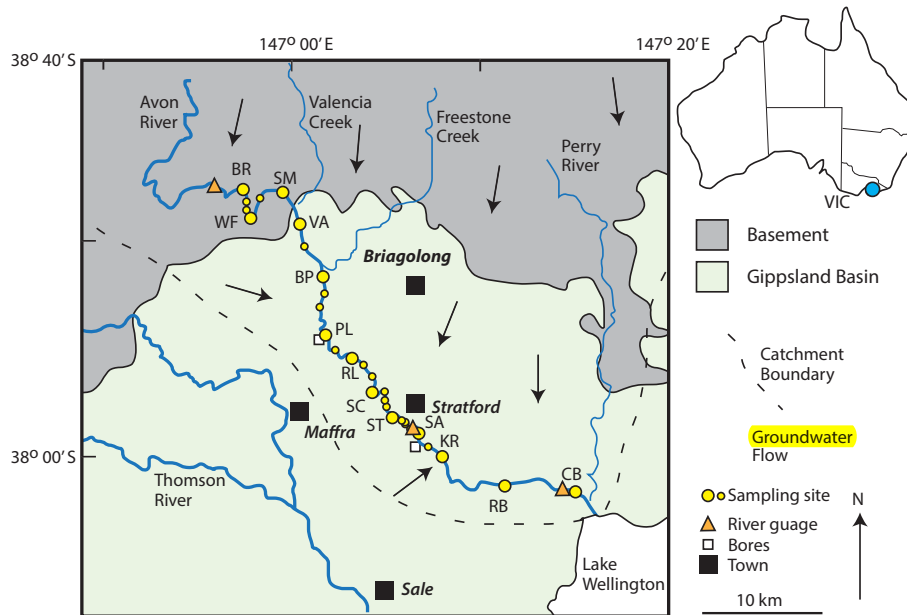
38° 40' S
147° 00' E
147° 20' E
Avon River
Valencia Creek
Freestone Creek
Perry River
BR
SM
WF
VA
Briagolong
BP
PL
RL
SC
ST
SA
Stratford
Maffra
KR
Thomson River
RB
CB
Sale
Lake Wellington
38° 00' S
VIC
Basement
Gippsland Basin
Catchment Boundary
Groundwater Flow
Sampling site
River guage
Bores
Town
N
10 km